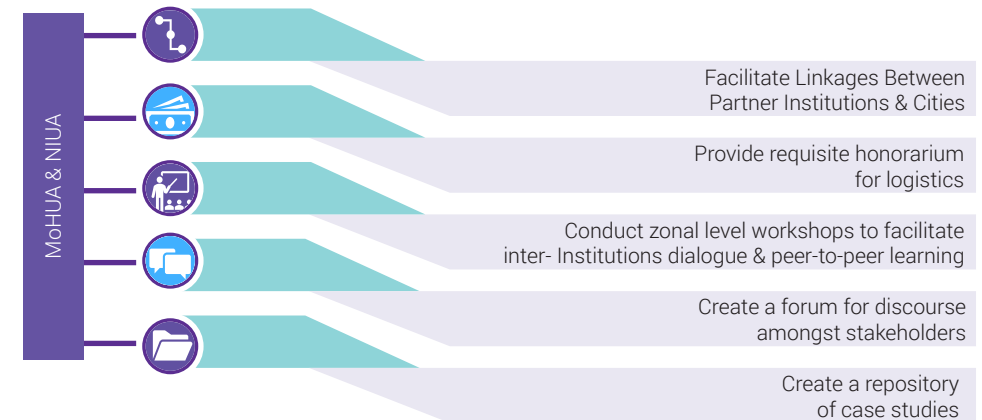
MoHUA & NIUA

Facilitate Linkages Between Partner Institutions & Cities

Provide requisite honorarium for logistics

Conduct zonal level workshops to facilitate inter- Institutions dialogue & peer-to-peer learning

Create a forum for discourse amongst stakeholders

Create a repository of case studies